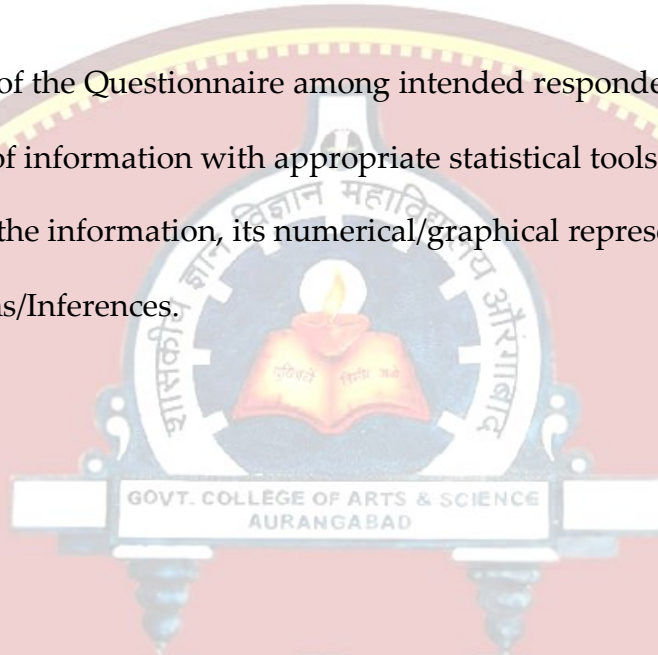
of the Questionnaire among intended responde
of information with appropriate statistical tools
the information, its numerical/graphical represe
ns/Inferences.

शासकीय ज्ञान विज्ञान महाविद्यालय औरंगाबाद

GOVT. COLLEGE OF ARTS & SCIENCE
AURANGABAD